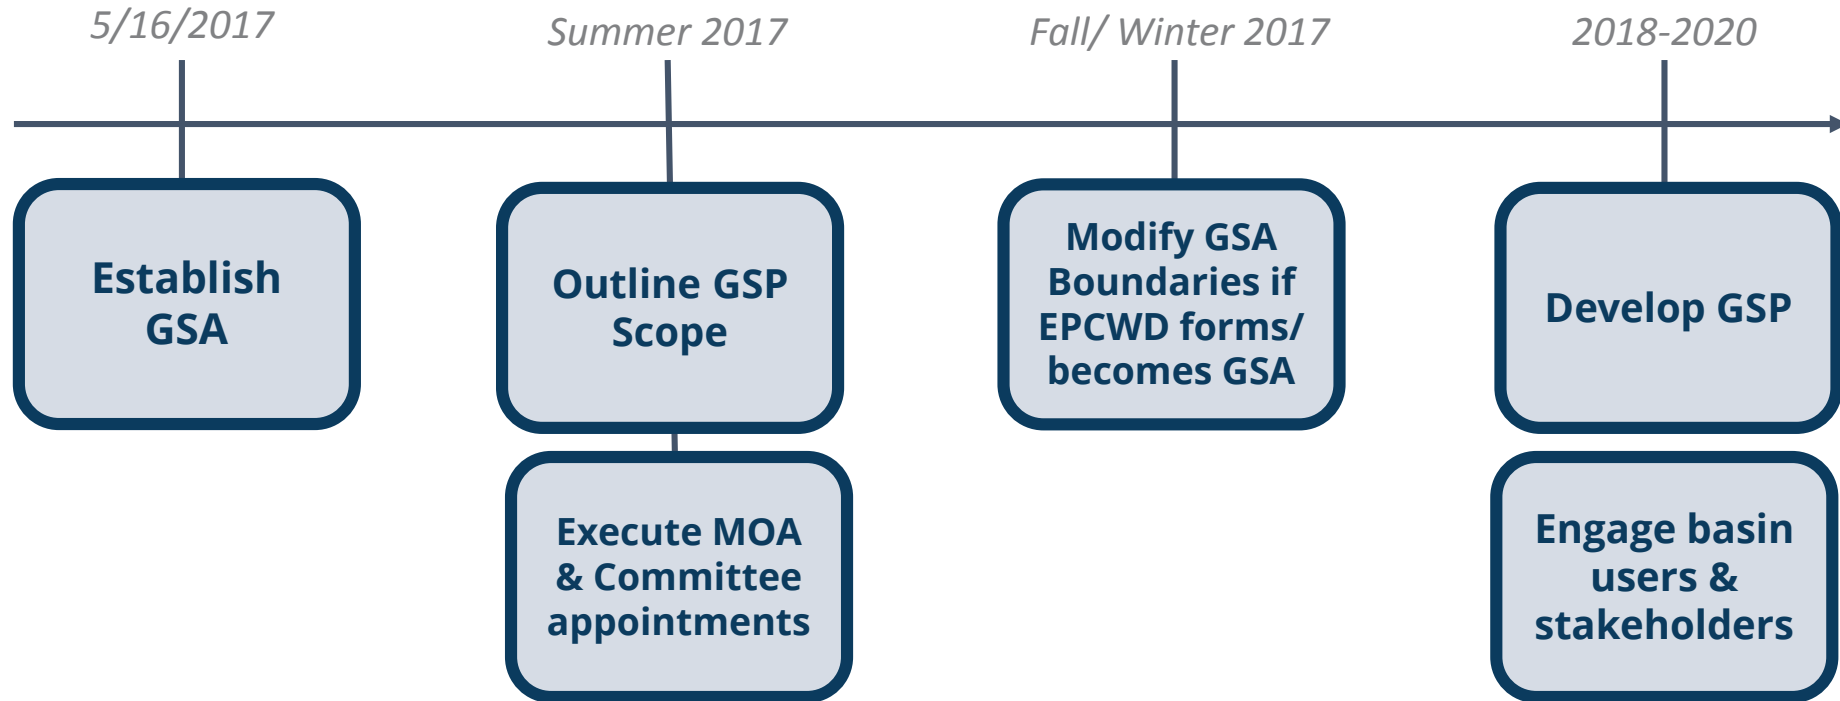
5/16/2017

Establish GSA

Summer 2017

Outline GSP Scope

Execute MOA & Committee appointments

Fall/ Winter 2017

Modify GSA Boundaries if EPCWD forms/ becomes GSA

2018-2020

Develop GSP

Engage basin users & stakeholders